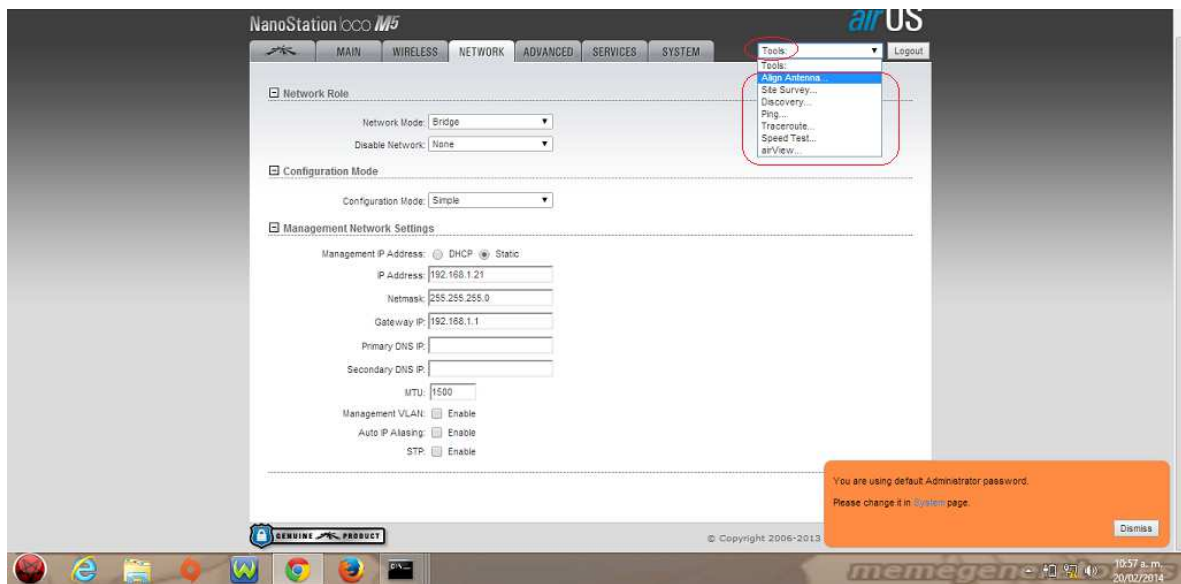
NanoStation loco M5

airOS

MAIN WIRELESS NETWORK ADVANCED SERVICES SYSTEM

Tools: Logout

Tools:
Align Antenna...
Site Survey...
Discovery...
Ping...
Traceroute...
Speed Test...
airView...

Network Role

Network Mode: Bridge

Disable Network: None

Configuration Mode

Configuration Mode: Simple

Management Network Settings

Management IP Address: DHCP Static

IP Address: 192.168.1.21

Netmask: 255.255.255.0

Gateway IP: 192.168.1.1

Primary DNS IP:

Secondary DNS IP:

MTU: 1500

Management VLAN: Enable

Auto IP Aliasing: Enable

STP: Enable

GENUINE PRODUCT

© Copyright 2006-2013

You are using default Administrator password.

Please change it in System page.

Dismiss

memegen

10:57 a. m.
20/02/2014